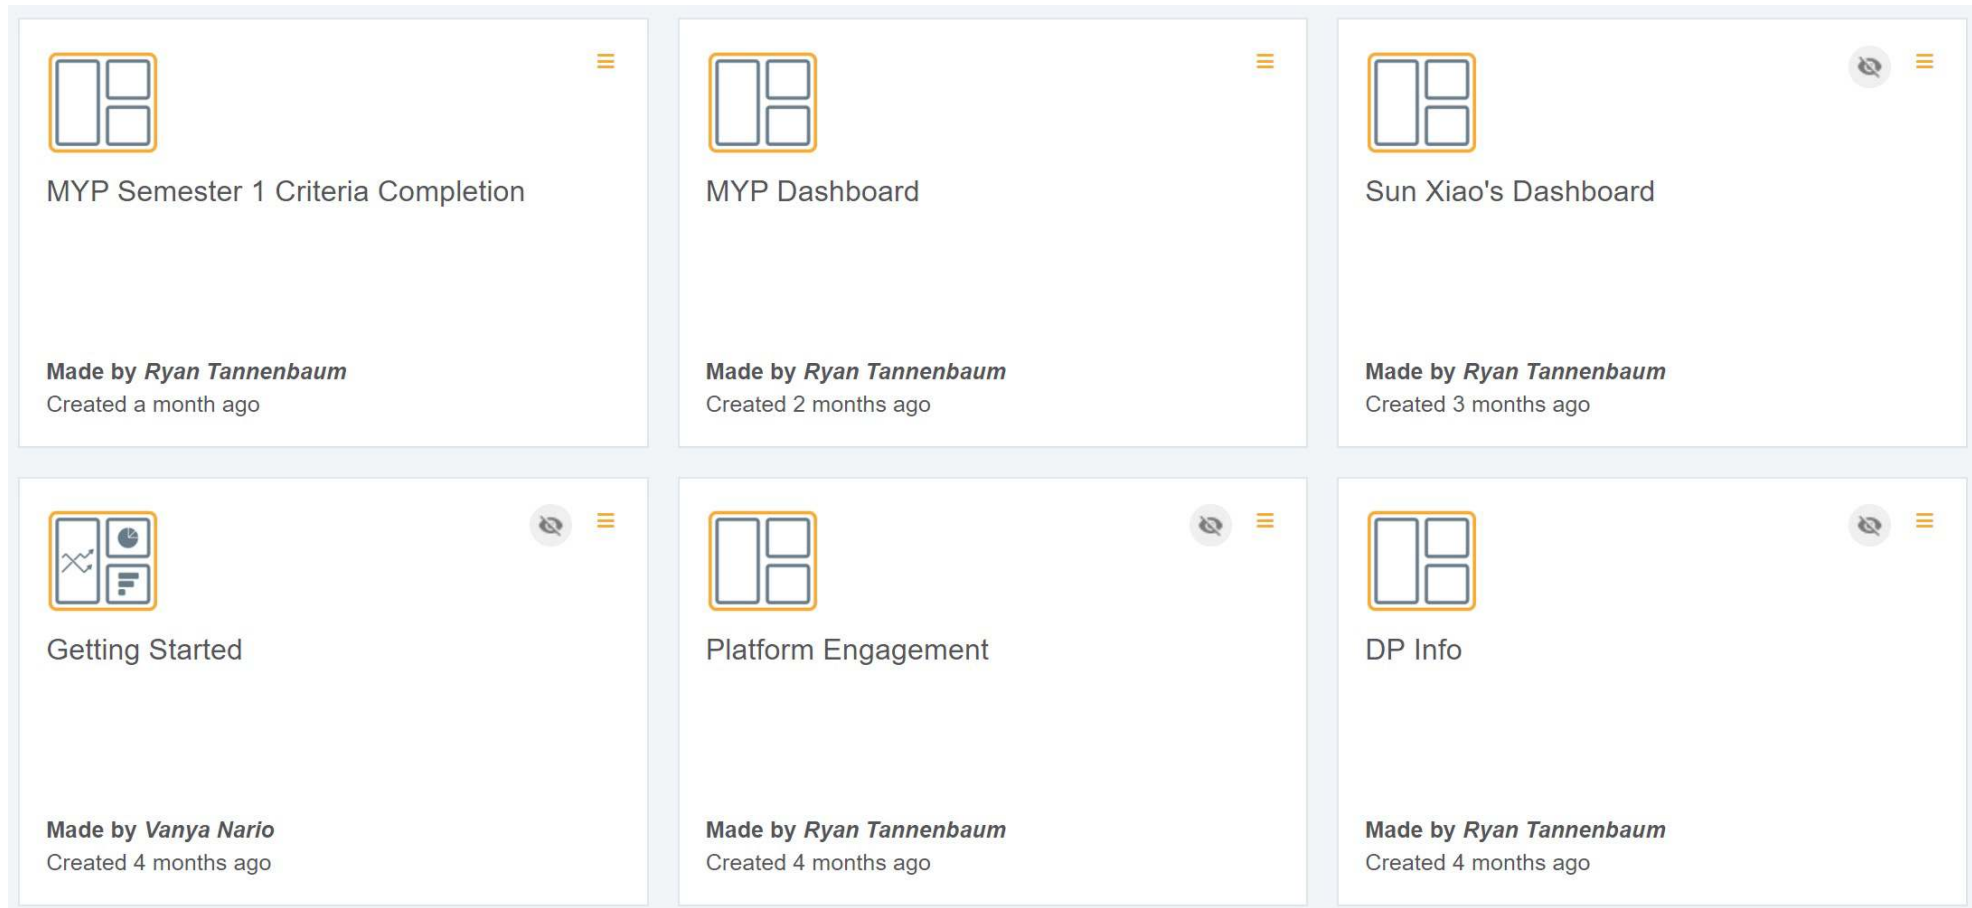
MYP Semester 1 Criteria Completion

Made by *Ryan Tannenbaum*
Created a month ago

MYP Dashboard

Made by *Ryan Tannenbaum*
Created 2 months ago

Sun Xiao's Dashboard

Made by *Ryan Tannenbaum*
Created 3 months ago

Getting Started

Made by *Vanya Nario*
Created 4 months ago

Platform Engagement

Made by *Ryan Tannenbaum*
Created 4 months ago

DP Info

Made by *Ryan Tannenbaum*
Created 4 months ago